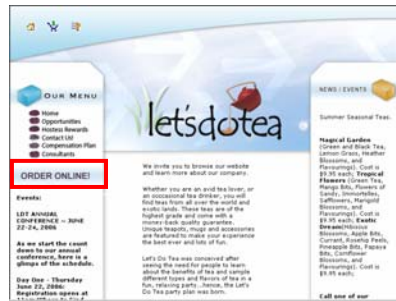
OUR MENU

Home
Opportunities
Hostess Rewards
Contact Us!
Compensation Plan
Consultants

ORDER ONLINE!

Events:

LDT ANNUAL CONFERENCE – JUNE 22-24, 2006

As we start the count down to our annual conference, here is a glimpse of the schedule.

Day One - Thursday June 22, 2006: Registration opens at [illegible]

let'sdotea

We invite you to browse our website and learn more about our company.

Whether you are an avid tea lover, or an occasional tea drinker, you will find teas from all over the world and exotic lands. These teas are of the highest grade and come with a money-back quality guarantee. Unique teapots, mugs and accessories are featured to make your experience the best ever and lots of fun.

Let's Do Tea was conceived after seeing the need for people to learn about the benefits of tea and sample different types and flavors of tea in a fun, relaxing party...hence, the Let's Do Tea party plan was born.

NEWS / EVENTS

Summer Seasonal Teas.

Magical Garden (Green and Black Tea, Lemon Grass, Heather Blossoms, and Flavourings). Cost is $9.95 each. Tropical Flowers (Green Tea, Mango Bits, Flowers of Sandy, Immortelles, Safflowers, Marigold Blossoms, and Flavourings). Cost is $9.95 each. Exotic Dream(Hibiscus Blossoms, Apple Bits, Currant, Rosehip Peels, Pineapple Bits, Papaya Bits, Cornflower Blossoms, and Flavourings). Cost is $9.95 each.

Call one of our